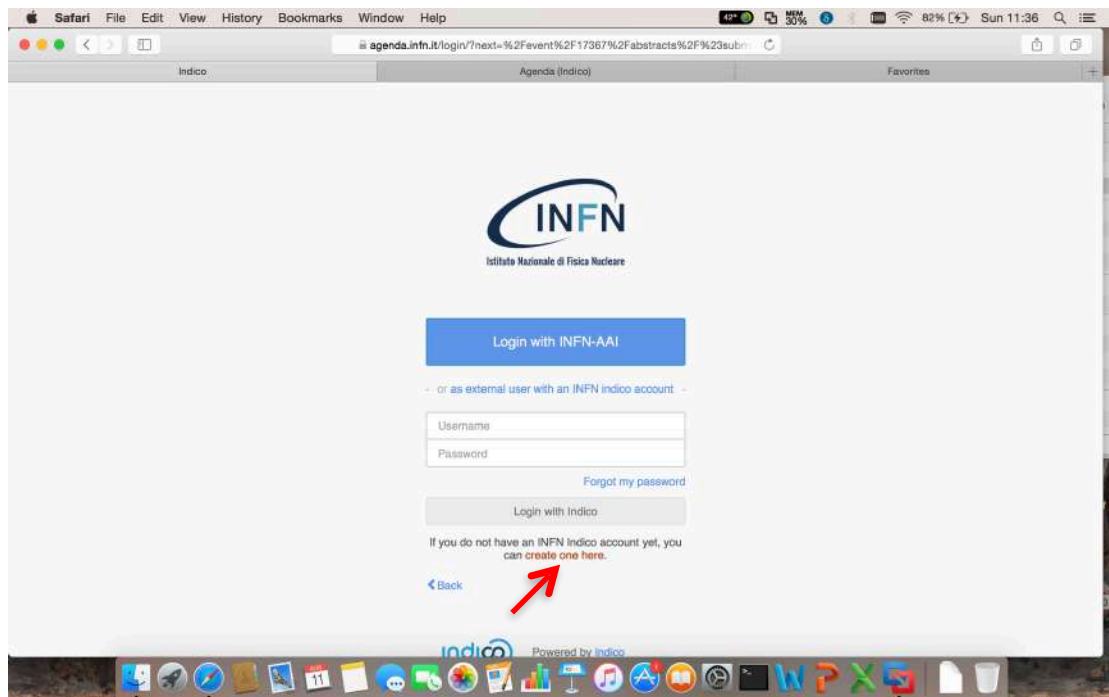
Safari File Edit View History Bookmarks Window Help

42° MEM 30% 82% Sun 11:36

agenda.infn.it/login/?next=%2Fevent%2F17367%2Fabstracts%2F%23subm

Indico | Agenda (Indico) | Favorites

INFN
Istituto Nazionale di Fisica Nucleare

Login with INFN-AAI

- or as external user with an INFN indico account -

Username
Password

Forgot my password

Login with Indico

If you do not have an INFN Indico account yet, you can create one here.

Back

indico Powered by Indico

11